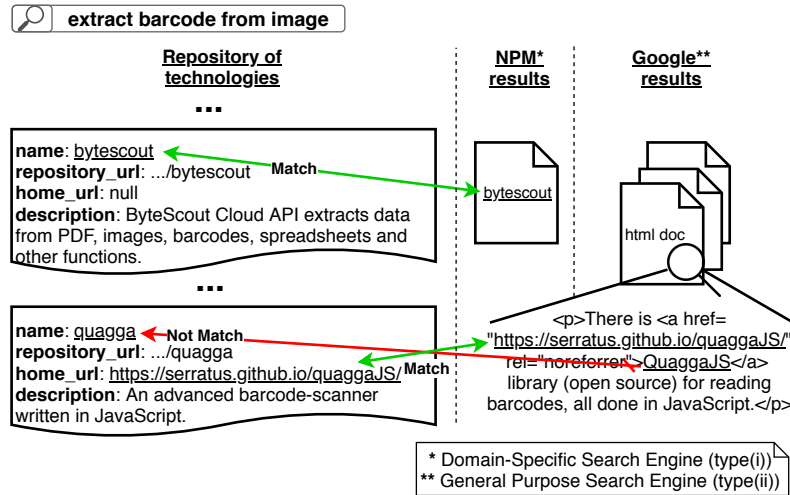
extract barcode from image

Repository of technologies

...

name: bytescout
repository_url: .../bytescout
home_url: null
description: ByteScout Cloud API extracts data from PDF, images, barcodes, spreadsheets and other functions.

Match

...

name: quagga
repository_url: .../quagga
home_url: https://serratus.github.io/quaggaJS/
description: An advanced barcode-scanner written in JavaScript.

Not Match

Match

NPM* results

bytescout

Google** results

html doc

<p>There is <a href="https://serratus.github.io/quaggaJS/" rel="noreferrer">QuaggaJS</a> library (open source) for reading barcodes, all done in JavaScript.</p>

* Domain-Specific Search Engine (type(i))
** General Purpose Search Engine (type(ii))